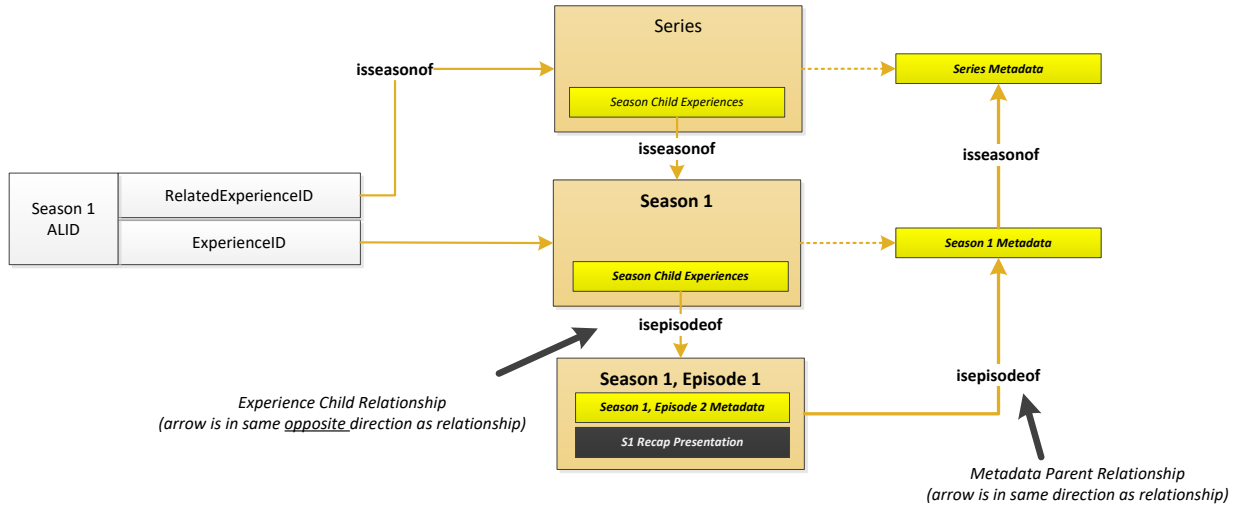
Series

Season Child Experiences

isseasonof

Series Metadata

isseasonof

isseasonof

Season 1 ALID

RelatedExperienceID

ExperienceID

Season 1

Season Child Experiences

Season 1 Metadata

isepisodeof

Season 1, Episode 1

Season 1, Episode 2 Metadata

S1 Recap Presentation

isepisodeof

Experience Child Relationship
(arrow is in same opposite direction as relationship)

Metadata Parent Relationship
(arrow is in same direction as relationship)